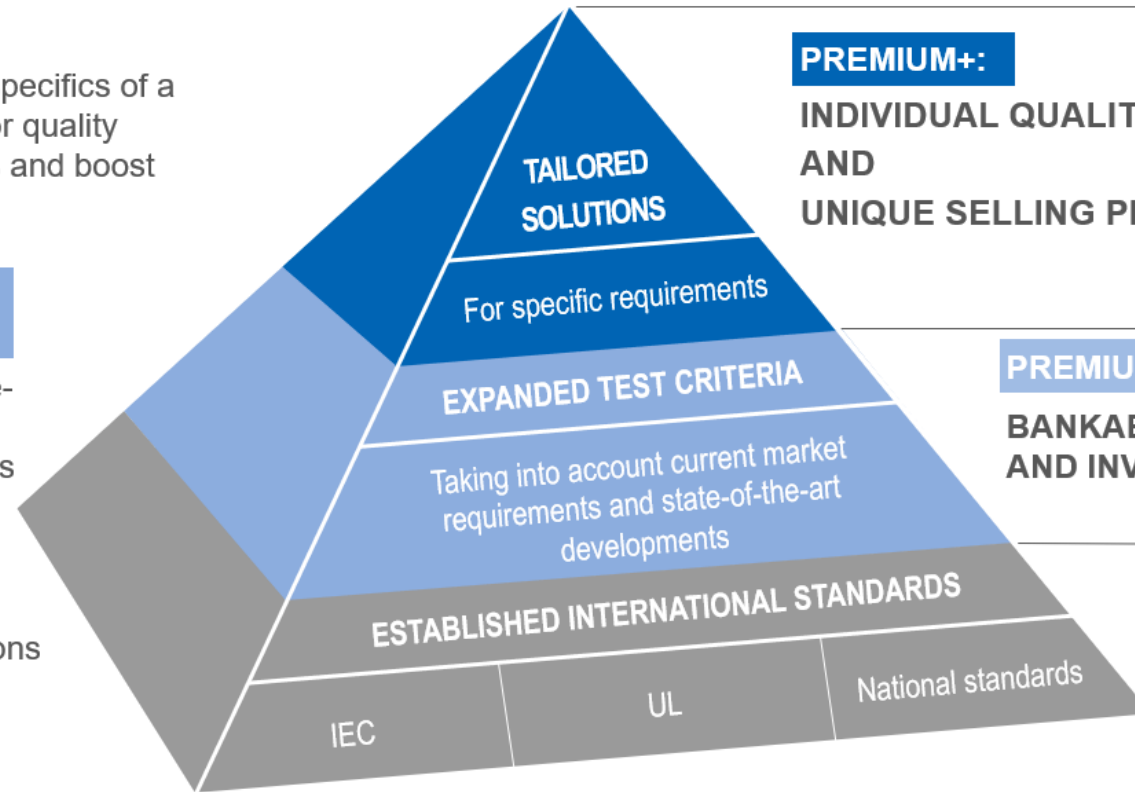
pecifics of a
or quality
and boost

-
s

ons

TAILORED SOLUTIONS

For specific requirements

EXPANDED TEST CRITERIA

Taking into account current market requirements and state-of-the-art developments

ESTABLISHED INTERNATIONAL STANDARDS

| IEC | UL | National standards |
|---|---|---|

PREMIUM+:

INDIVIDUAL QUALIT
AND
UNIQUE SELLING P

PREMIU

BANKAB
AND INV